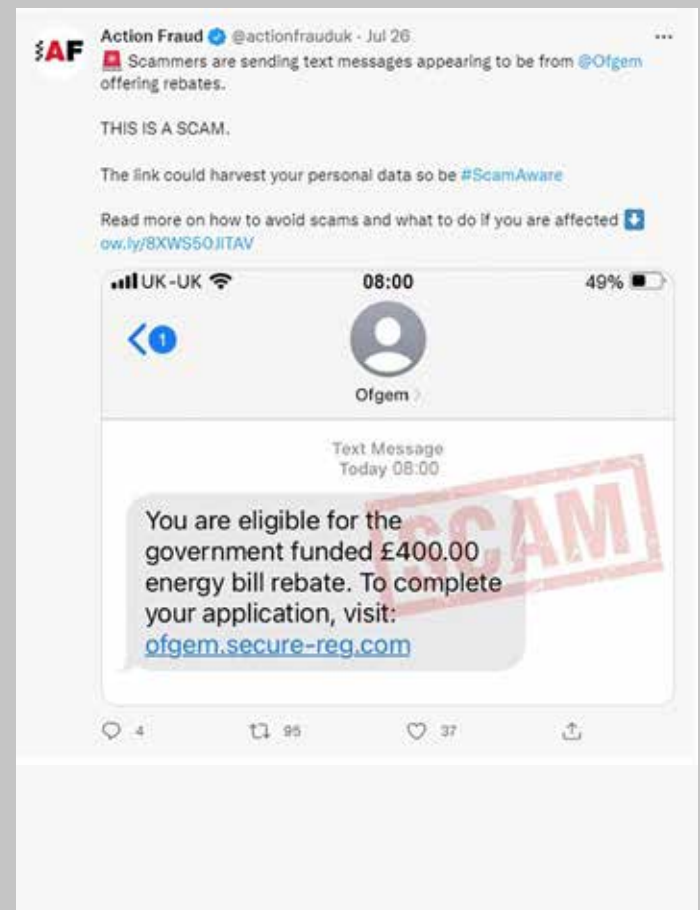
AF

Action Fraud @actionfrauduk · Jul 26

Scammers are sending text messages appearing to be from @Ofgem offering rebates.

THIS IS A SCAM.

The link could harvest your personal data so be #ScamAware

Read more on how to avoid scams and what to do if you are affected
ow.ly/8XWS50JITAV

UK-UK 08:00 49%

1

Ofgem

Text Message
Today 08:00

You are eligible for the government funded £400.00 energy bill rebate. To complete your application, visit: ofgem.secure-reg.com

SCAM

4 95 37